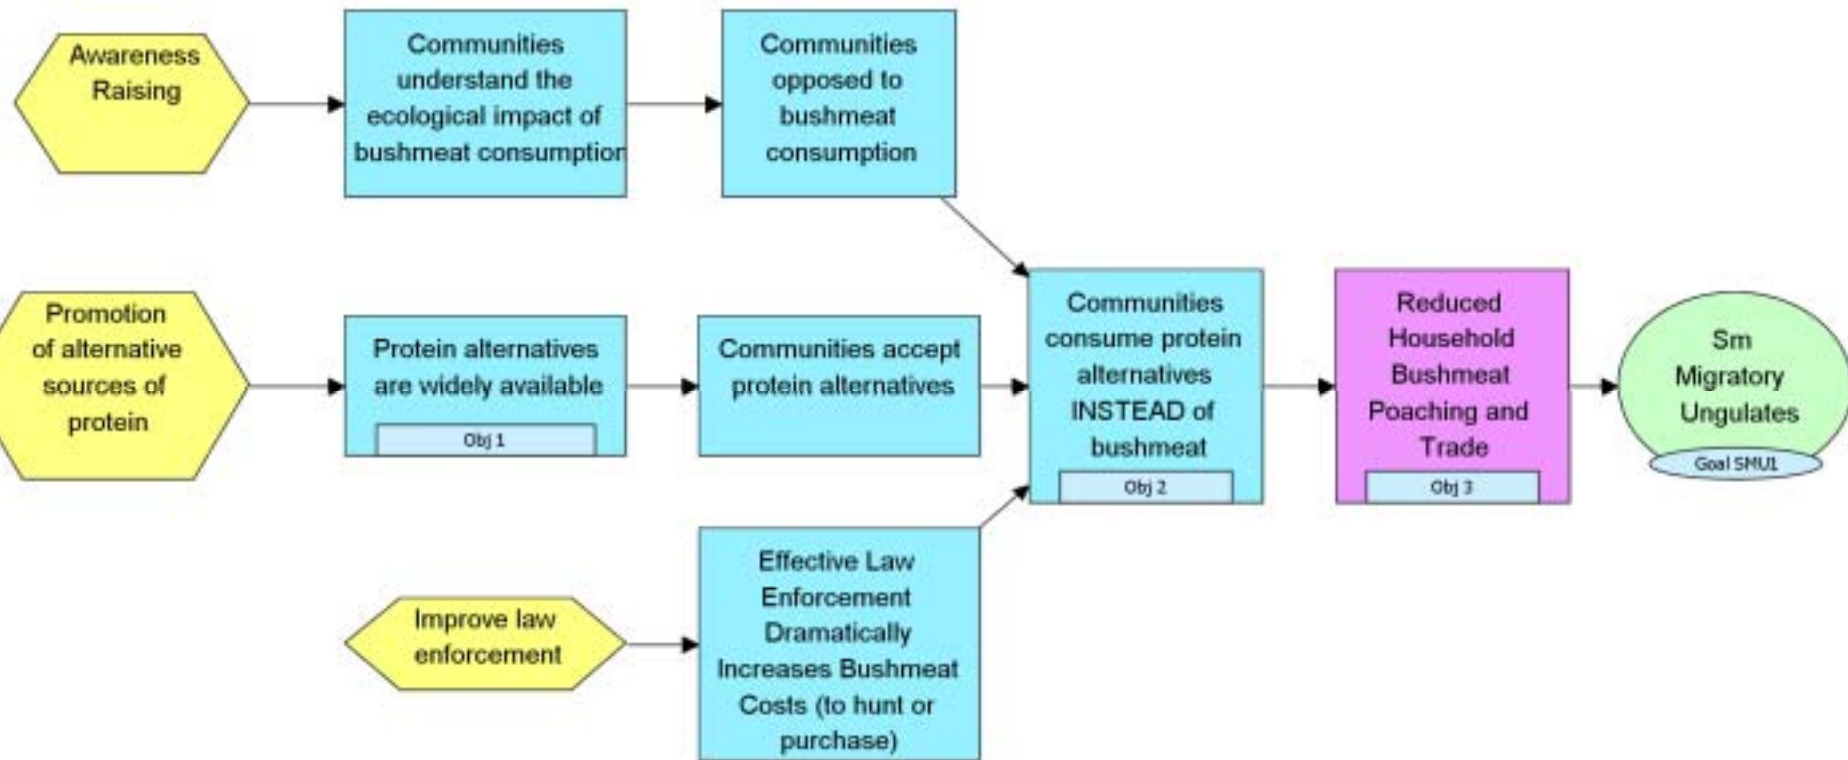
Awareness Raising

Communities understand the ecological impact of bushmeat consumption

Communities opposed to bushmeat consumption

Promotion of alternative sources of protein

Protein alternatives are widely available

Obj 1

Communities accept protein alternatives

Communities consume protein alternatives INSTEAD of bushmeat

Obj 2

Reduced Household Bushmeat Poaching and Trade

Obj 3

Sm Migratory Ungulates

Goal SMU1

Improve law enforcement

Effective Law Enforcement Dramatically Increases Bushmeat Costs (to hunt or purchase)